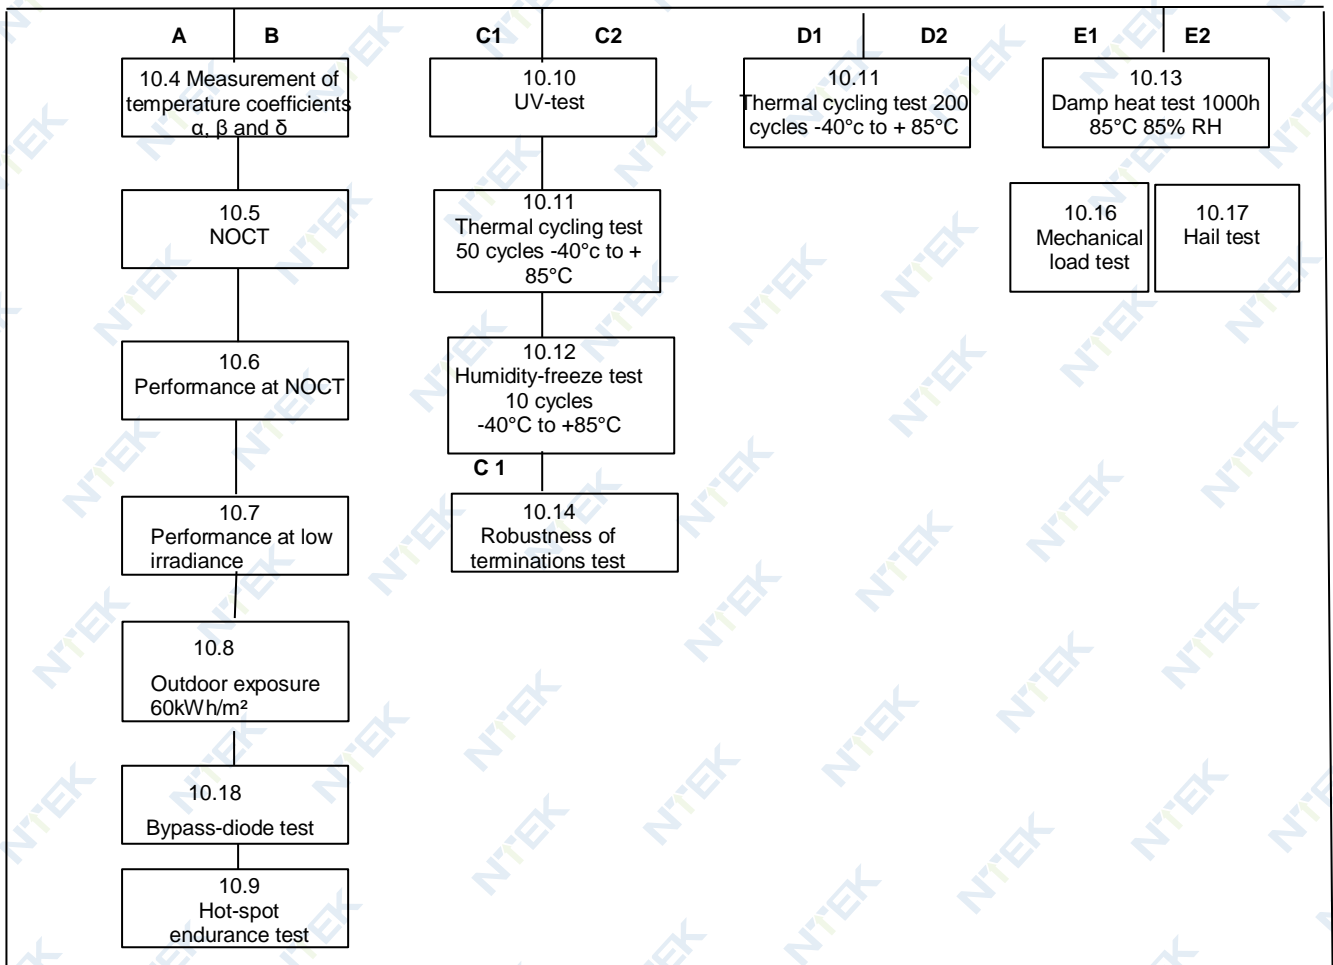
A B

10.4 Measurement of temperature coefficients α, β and δ

10.5
NOCT

10.6
Performance at NOCT

10.7
Performance at low irradiance

10.8
Outdoor exposure 60kWh/m²

10.18
Bypass-diode test

10.9
Hot-spot endurance test

C1 C2

10.10
UV-test

10.11
Thermal cycling test 50 cycles -40°c to + 85°C

10.12
Humidity-freeze test 10 cycles -40°C to +85°C

C 1

10.14
Robustness of terminations test

D1 D2

10.11
Thermal cycling test 200 cycles -40°c to + 85°C

E1 E2

10.13
Damp heat test 1000h 85°C 85% RH

10.16
Mechanical load test

10.17
Hail test

NTEK